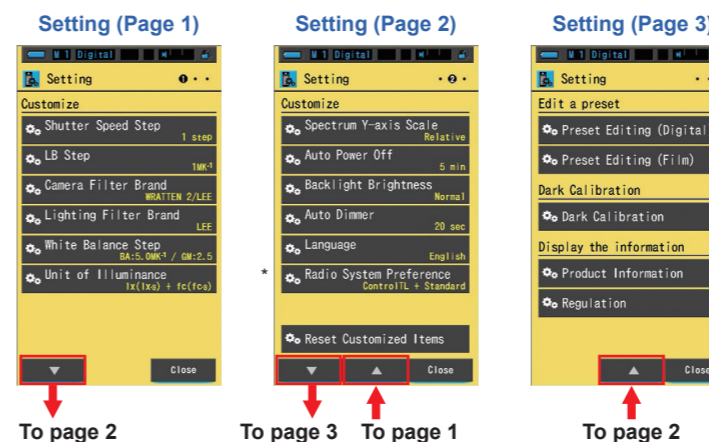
Setting (Page 1)

M 1 Digital

Setting

Customize

Shutter Speed Step
1 step

LB Step
1MK$^{-1}$

Camera Filter Brand
WRATTEN 2/LEE

Lighting Filter Brand
LEE

White Balance Step
BA:5.0MK$^{-1}$ / GM:2.5

Unit of Illuminance
lx(lxs) + fc(fcs)

Close

To page 2

Setting (Page 2)

M 1 Digital

Setting

Customize

Spectrum Y-axis Scale
Relative

Auto Power Off
5 min

Backlight Brightness
Normal

Auto Dimmer
20 sec

Language
English

*

Radio System Preference
ControlTL + Standard

Reset Customized Items

Close

To page 3

To page 1

Setting (Page 3)

M 1 Digital

Setting

Edit a preset

Preset Editing (Digital

Preset Editing (Film)

Dark Calibration

Dark Calibration

Display the information

Product Information

Regulation

Close

To page 2